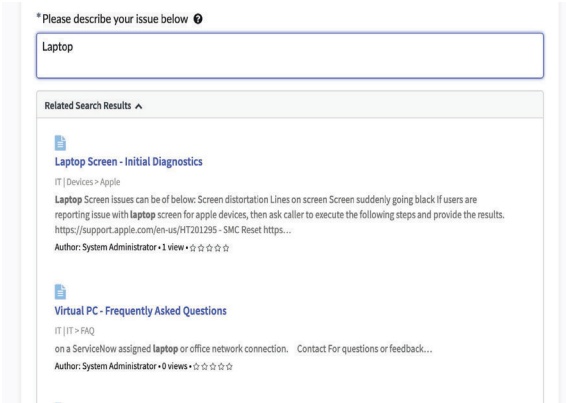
*Please describe your issue below

Laptop

Related Search Results

Laptop Screen - Initial Diagnostics

IT | Devices > Apple

Laptop Screen issues can be of below: Screen distortation Lines on screen Screen suddenly going black If users are reporting issue with laptop screen for apple devices, then ask caller to execute the following steps and provide the results. https://support.apple.com/en-us/HT201295 - SMC Reset https...

Author: System Administrator • 1 view • ☆☆☆☆☆

Virtual PC - Frequently Asked Questions

IT | IT > FAQ

on a ServiceNow assigned laptop or office network connection. Contact For questions or feedback...

Author: System Administrator • 0 views • ☆☆☆☆☆